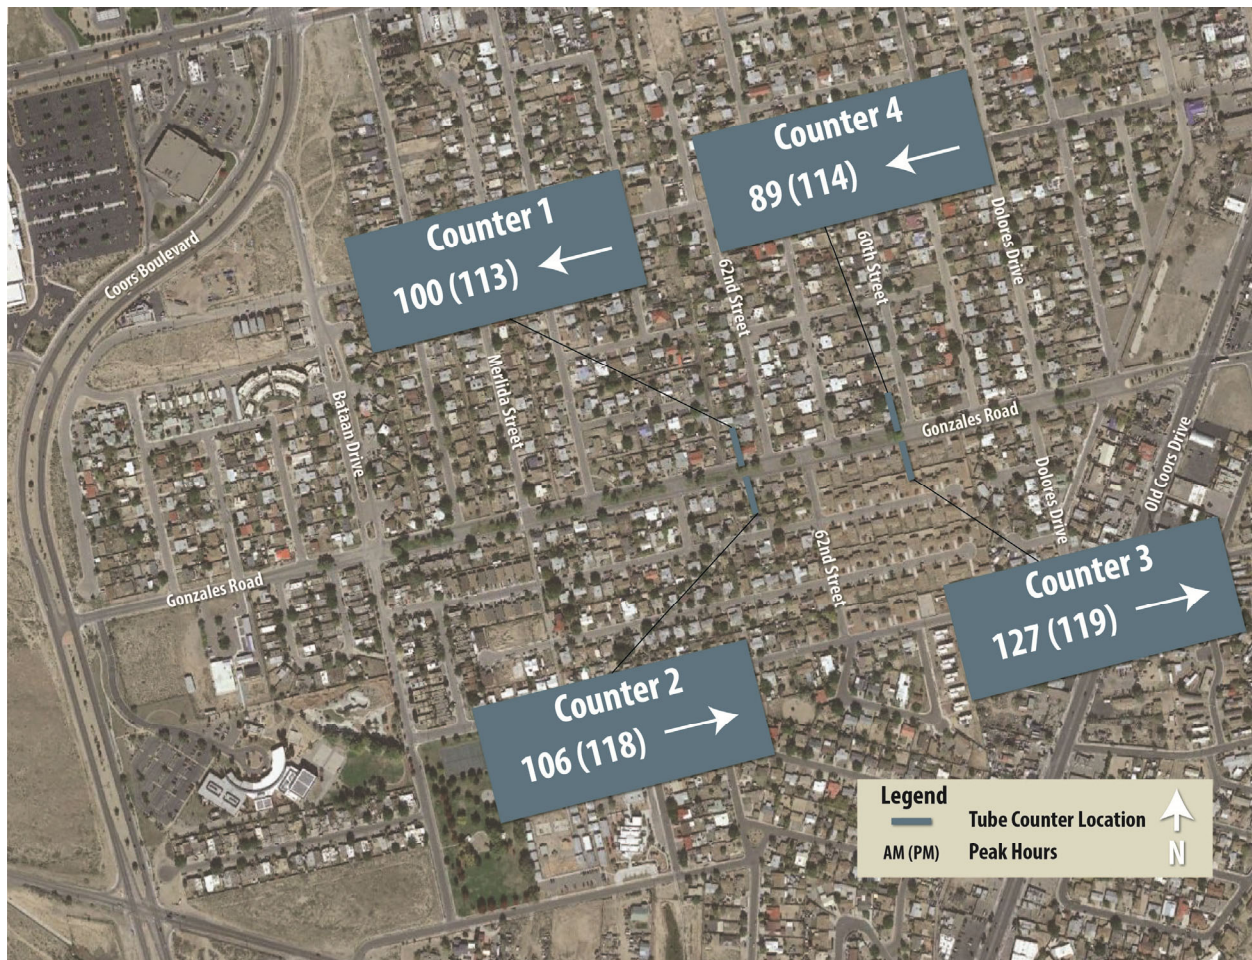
Counter 4
89 (114)

Counter 1
100 (113)

Coors Boulevard

62nd Street

60th Street

Dolores Drive

Bataan Drive

Merlida Street

Gonzales Road

Dolores Drive

Old Coors Drive

Gonzales Road

62nd Street

Counter 3
127 (119)

Counter 2
106 (118)

Legend
Tube Counter Location
AM (PM) Peak Hours
N